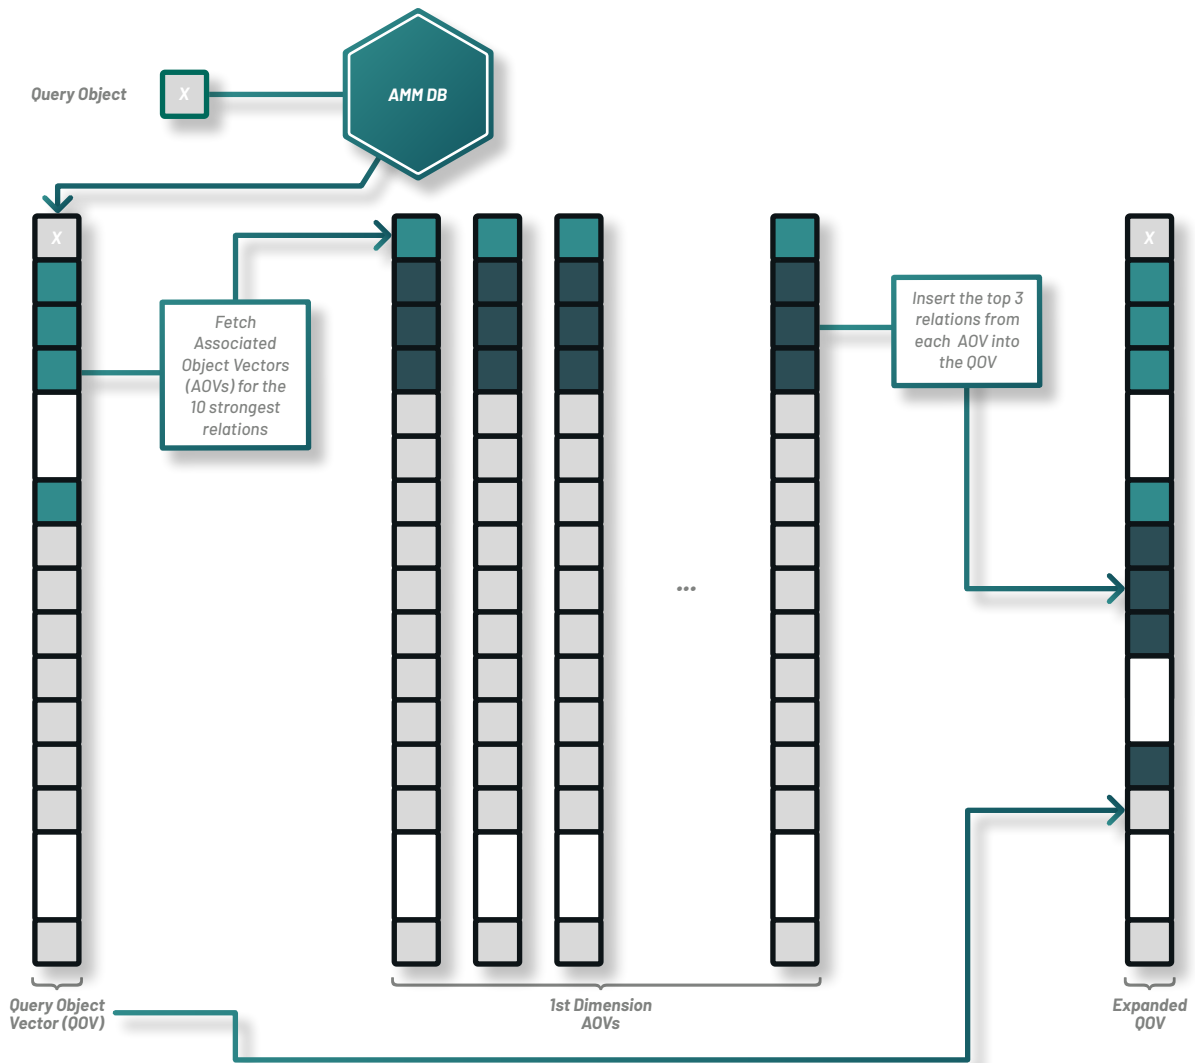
Query Object

X

AMM DB

X

Fetch Associated Object Vectors (AOVs) for the 10 strongest relations

Insert the top 3 relations from each AOV into the QOV

X

...

Query Object Vector (QOV)

1st Dimension AOVs

Expanded QOV